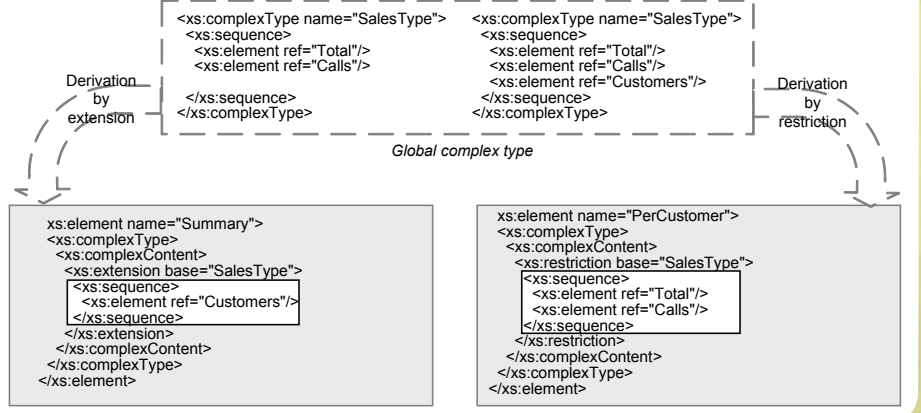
<xs:complexType name="SalesType">
<xs:sequence>
<xs:element ref="Total"/>
<xs:element ref="Calls"/>

</xs:sequence>
</xs:complexType>

<xs:complexType name="SalesType">
<xs:sequence>
<xs:element ref="Total"/>
<xs:element ref="Calls"/>
<xs:element ref="Customers"/>
</xs:sequence>
</xs:complexType>

Derivation by extension

Derivation by restriction

Global complex type

xs:element name="Summary">
<xs:complexType>
<xs:complexContent>
<xs:extension base="SalesType">
<xs:sequence>
<xs:element ref="Customers"/>
</xs:sequence>
</xs:extension>
</xs:complexContent>
</xs:complexType>
</xs:element>

xs:element name="PerCustomer">
<xs:complexType>
<xs:complexContent>
<xs:restriction base="SalesType">
<xs:sequence>
<xs:element ref="Total"/>
<xs:element ref="Calls"/>
</xs:sequence>
</xs:restriction>
</xs:complexContent>
</xs:complexType>
</xs:element>